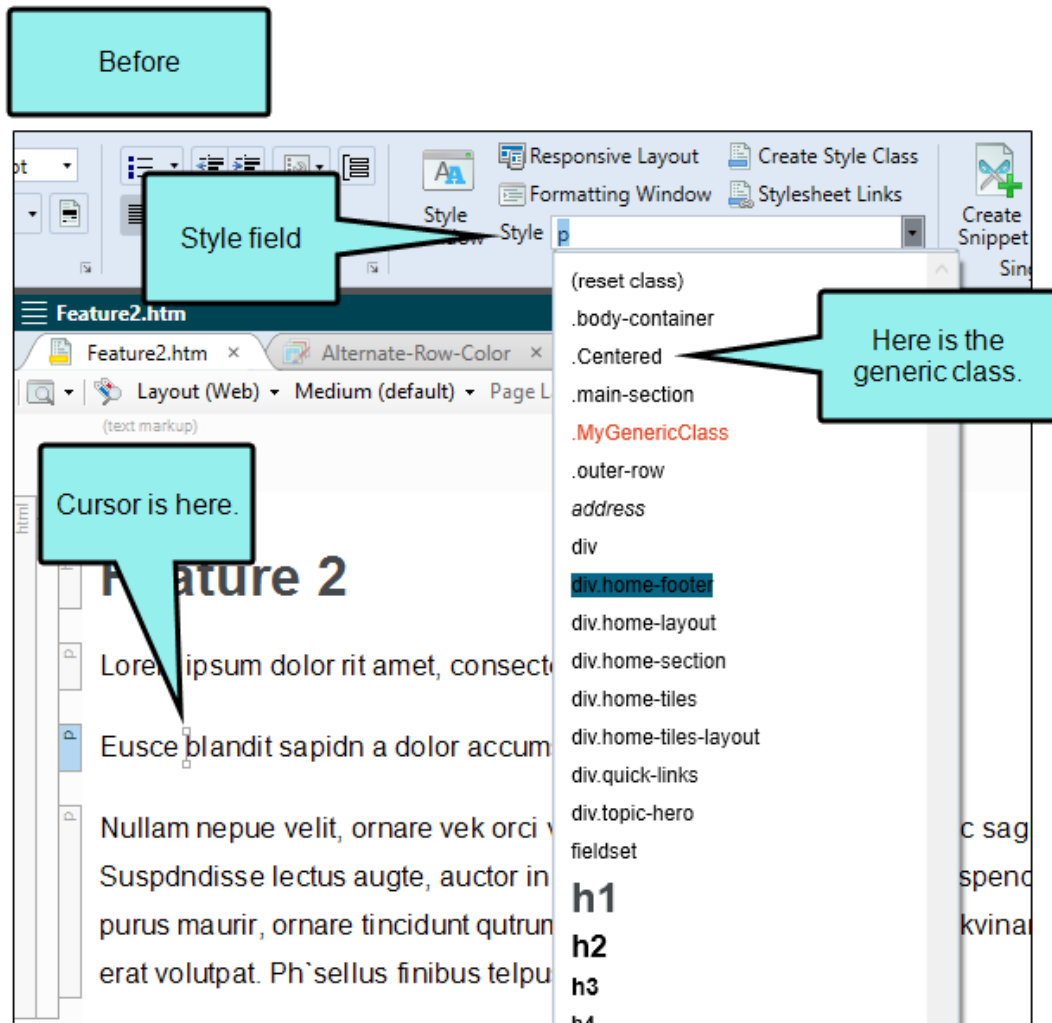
Before

pt

Style Window

Responsive Layout
Formatting Window
Style p

Create Style Class
Stylesheet Links

Create Snippet

Sing

Style field

Feature2.htm

Feature2.htm ×
Alternate-Row-Color ×

Layout (Web) ▾ Medium (default) ▾ Page L

(text markup)

html

Cursor is here.

(reset class)
.body-container
.Centered
.main-section
.MyGenericClass
.outer-row
address
div
div.home-footer
div.home-layout
div.home-section
div.home-tiles
div.home-tiles-layout
div.quick-links
div.topic-hero
fieldset
h1
h2
h3
h4

Here is the generic class.

Feature 2

Lorem ipsum dolor rit amet, consect

Eusce blandit sapidn a dolor accum

Nullam nepue velit, ornare vek orci v c sag Suspdndisse lectus augte, auctor in spend purus maurir, ornare tincidunt qutrun kvinar erat volutpat. Ph`sellus finibus telpu